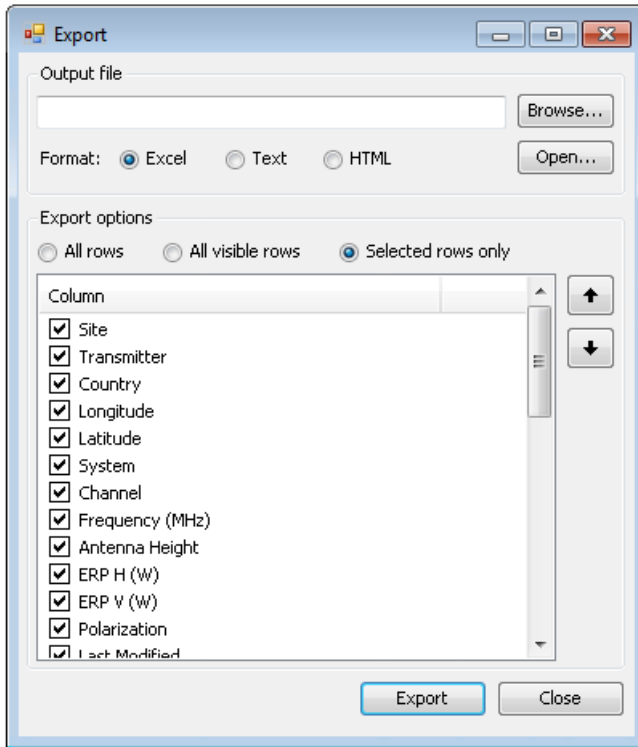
Export

Output file

Browse...

Format: Excel Text HTML

Open...

Export options

All rows All visible rows Selected rows only

Column

Site
Transmitter
Country
Longitude
Latitude
System
Channel
Frequency (MHz)
Antenna Height
ERP H (W)
ERP V (W)
Polarization
Last Modified

Export Close